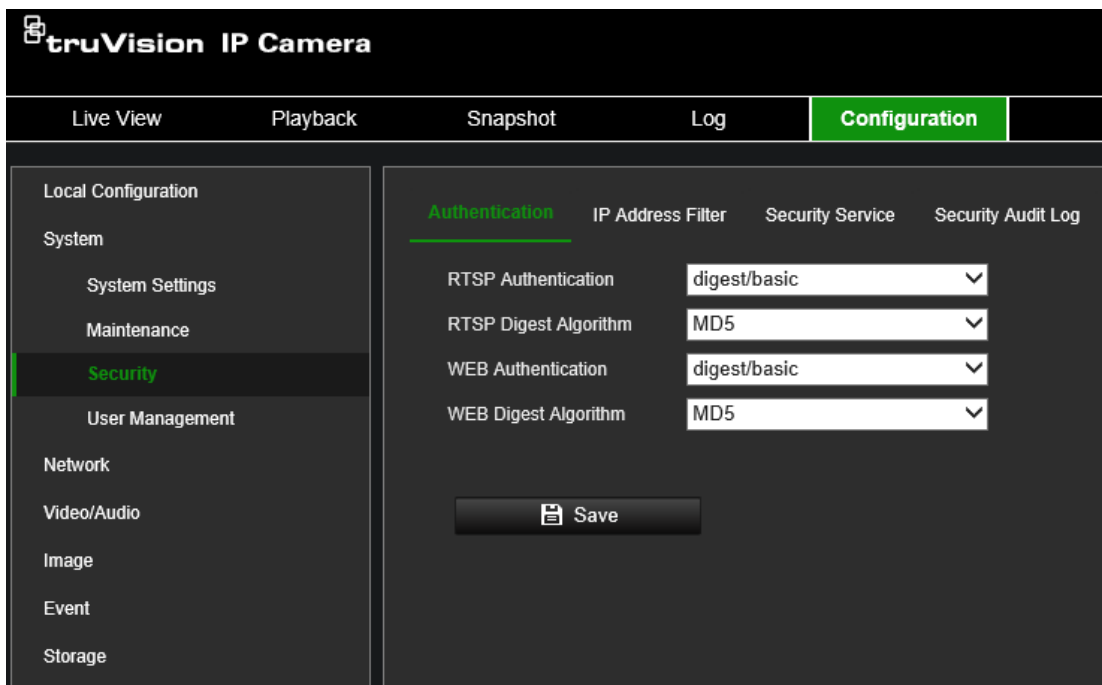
truVision IP Camera

Live View
Playback
Snapshot
Log
Configuration

Local Configuration
System
System Settings
Maintenance
Security
User Management
Network
Video/Audio
Image
Event
Storage

Authentication
IP Address Filter
Security Service
Security Audit Log

RTSP Authentication
digest/basic
RTSP Digest Algorithm
MD5
WEB Authentication
digest/basic
WEB Digest Algorithm
MD5

Save